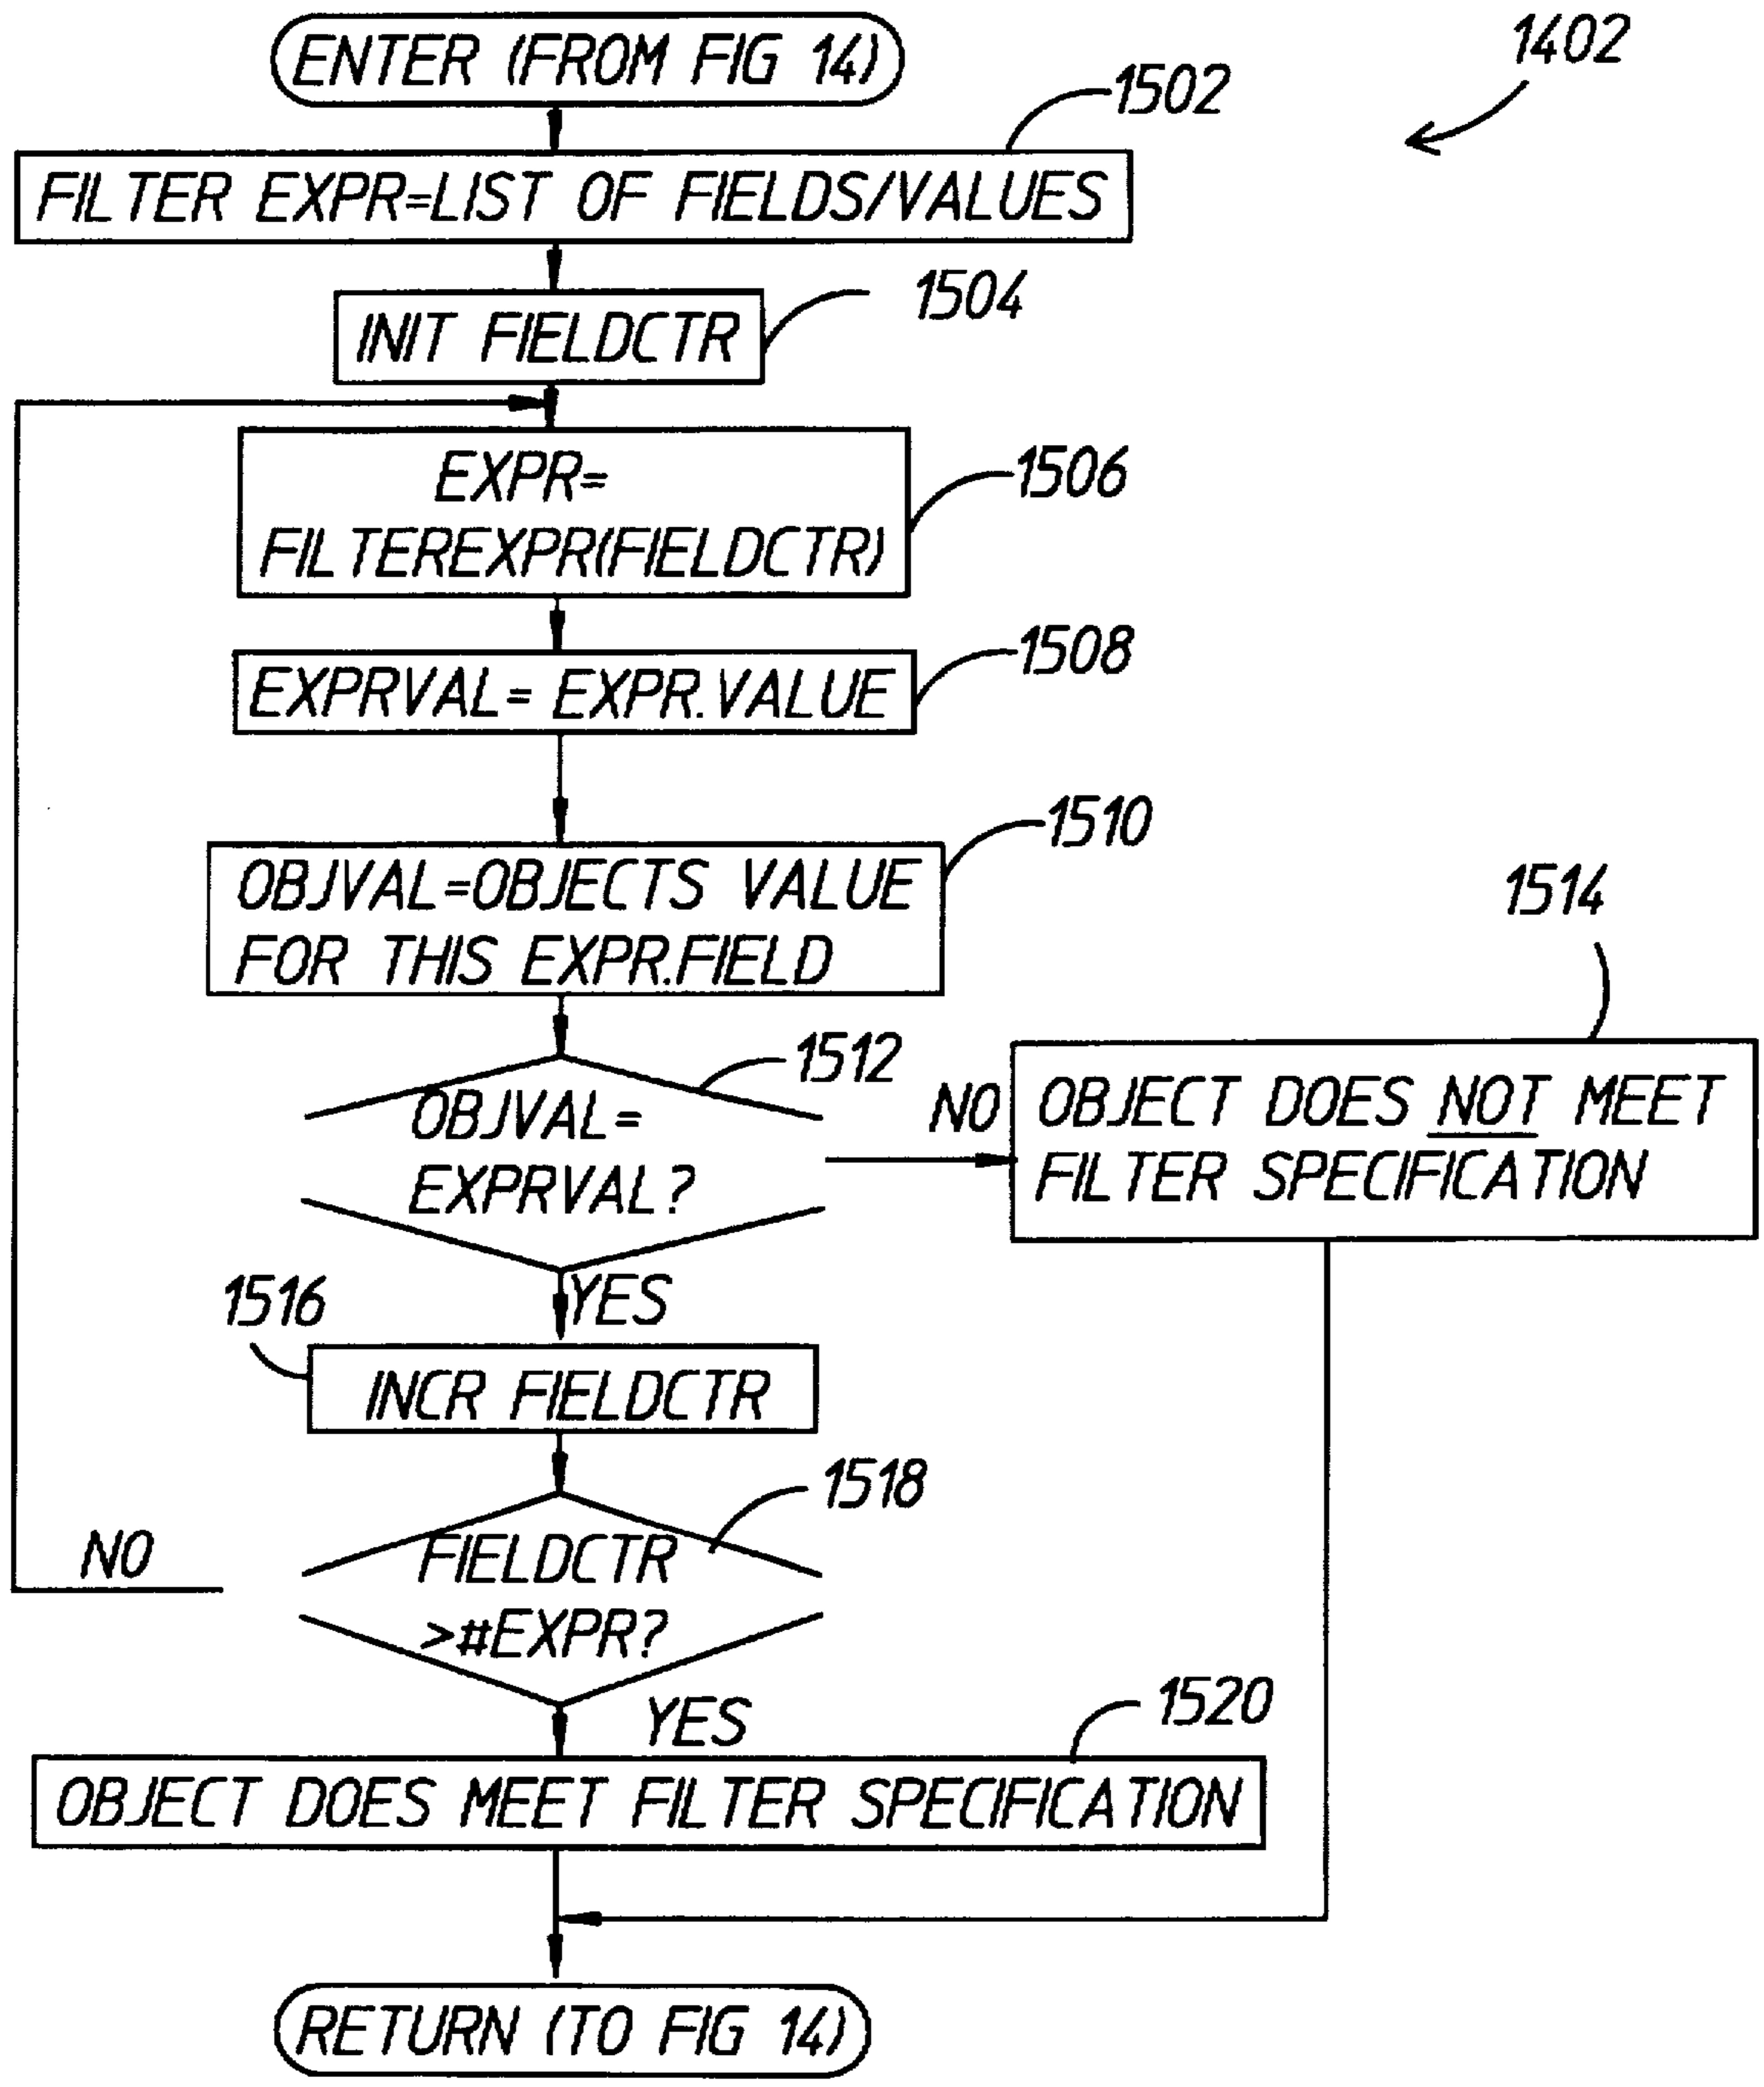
1402

ENTER (FROM FIG 14)

1502

FILTER EXPR=LIST OF FIELDS/VALUES

1504

INIT FIELDCTR

EXPR= FILTEREXPR(FIELDCTR)

1506

EXPRVAL= EXPR.VALUE

1508

OBJVAL=OBJECTS VALUE FOR THIS EXPR.FIELD

1510

1514

1512

OBJVAL= EXPRVAL?

NO

OBJECT DOES NOT MEET FILTER SPECIFICATION

YES

1516

INCR FIELDCTR

1518

NO

FIELDCTR >#EXPR?

YES

1520

OBJECT DOES MEET FILTER SPECIFICATION

RETURN (TO FIG 14)